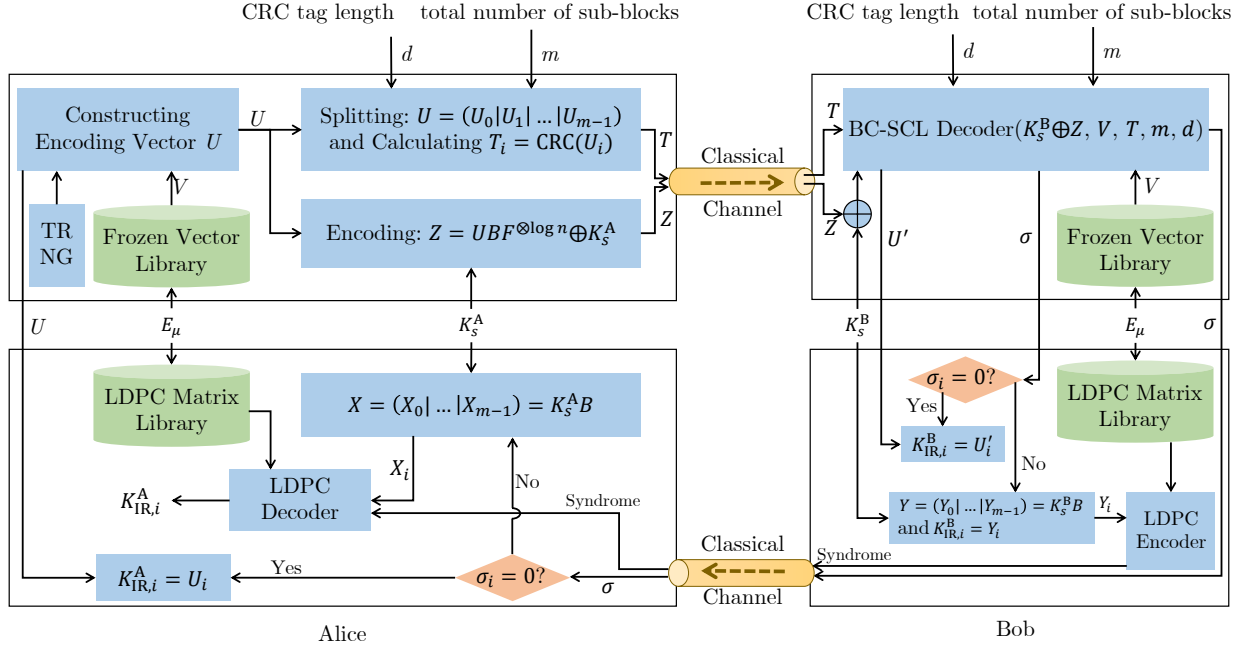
CRC tag length total number of sub-blocks

$d$ $m$

Constructing Encoding Vector $U$

$U$

Splitting: $U = (U_0|U_1| \ldots |U_{m-1})$ and Calculating $T_i = \text{CRC}(U_i)$

$T$

TR NG

$V$

Frozen Vector Library

Encoding: $Z = UBF^{\otimes \log n} \oplus K_s^{\text{A}}$

$Z$

Classical Channel

$U$

$E_\mu$

$K_s^{\text{A}}$

LDPC Matrix Library

$X = (X_0| \ldots |X_{m-1}) = K_s^{\text{A}} B$

$X_i$

No

$K_{\text{IR},i}^{\text{A}}$

LDPC Decoder

Syndrome

$K_{\text{IR},i}^{\text{A}} = U_i$

Yes

$\sigma_i = 0?$

$\sigma$

Alice

CRC tag length total number of sub-blocks

$d$ $m$

$T$

BC-SCL Decoder$(K_s^{\text{B}} \oplus Z, V, T, m, d)$

$Z$

$U'$

$\sigma$

$V$

Frozen Vector Library

$K_s^{\text{B}}$

$E_\mu$

$\sigma$

$\sigma_i = 0?$

Yes

$K_{\text{IR},i}^{\text{B}} = U_i'$

No

LDPC Matrix Library

$Y = (Y_0| \ldots |Y_{m-1}) = K_s^{\text{B}} B$ and $K_{\text{IR},i}^{\text{B}} = Y_i$

$Y_i$

LDPC Encoder

Syndrome

Classical Channel

Bob